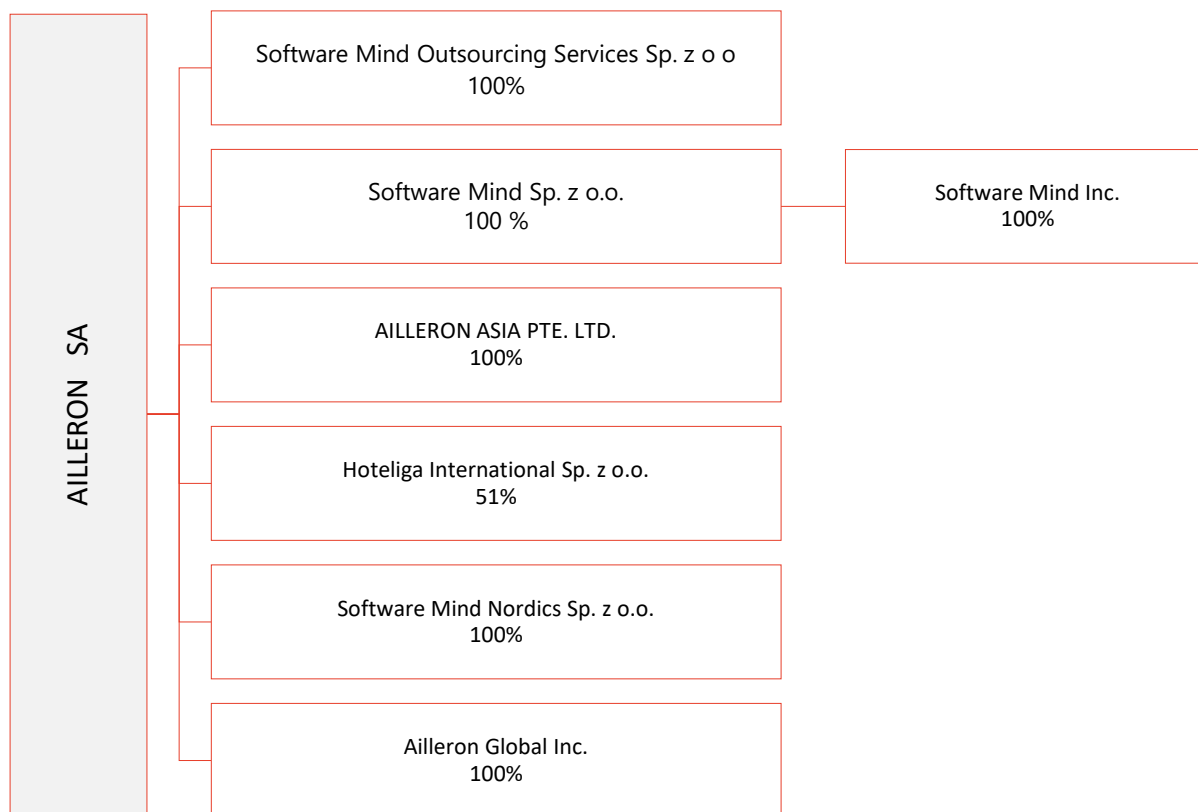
AILLERON SA

Software Mind Outsourcing Services Sp. z o o
100%

Software Mind Sp. z o.o.
100 %

Software Mind Inc.
100%

AILLERON ASIA PTE. LTD.
100%

Hoteliga International Sp. z o.o.
51%

Software Mind Nordics Sp. z o.o.
100%

Ailleron Global Inc.
100%